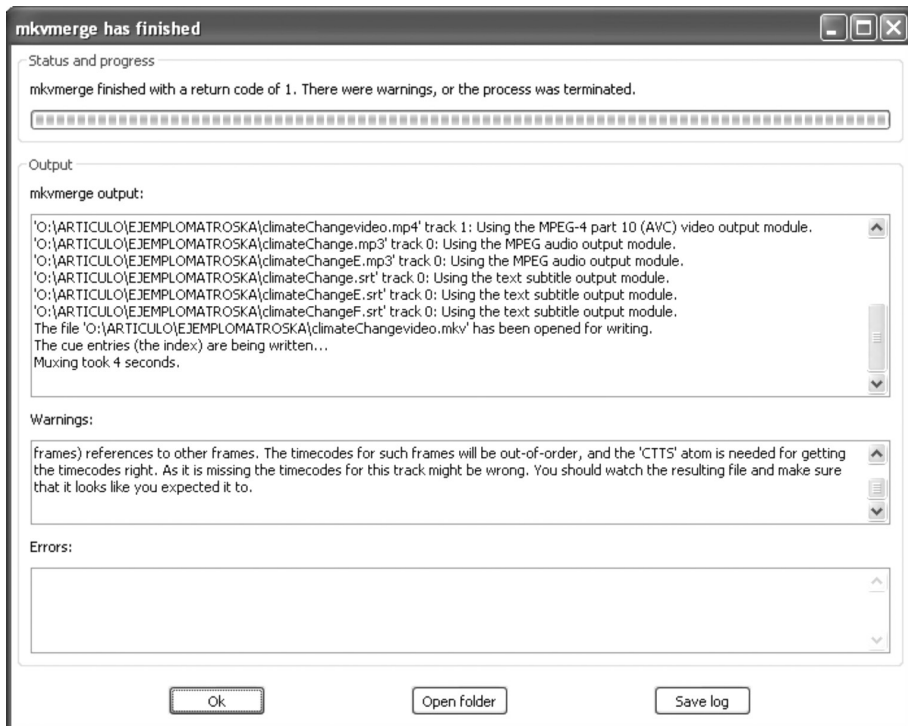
mkvmerge has finished

Status and progress

mkvmerge finished with a return code of 1. There were warnings, or the process was terminated.

Output

mkvmerge output:

'O:\ARTICULO\EJEMPLOMATROSKA\climateChangevideo.mp4' track 1: Using the MPEG-4 part 10 (AVC) video output module.
'O:\ARTICULO\EJEMPLOMATROSKA\climateChange.mp3' track 0: Using the MPEG audio output module.
'O:\ARTICULO\EJEMPLOMATROSKA\climateChangeE.mp3' track 0: Using the MPEG audio output module.
'O:\ARTICULO\EJEMPLOMATROSKA\climateChange.srt' track 0: Using the text subtitle output module.
'O:\ARTICULO\EJEMPLOMATROSKA\climateChangeE.srt' track 0: Using the text subtitle output module.
'O:\ARTICULO\EJEMPLOMATROSKA\climateChangeF.srt' track 0: Using the text subtitle output module.
The file 'O:\ARTICULO\EJEMPLOMATROSKA\climateChangevideo.mkv' has been opened for writing.
The cue entries (the index) are being written...
Muxing took 4 seconds.

Warnings:

frames) references to other frames. The timecodes for such frames will be out-of-order, and the 'CTTS' atom is needed for getting the timecodes right. As it is missing the timecodes for this track might be wrong. You should watch the resulting file and make sure that it looks like you expected it to.

Errors:

Ok

Open folder

Save log